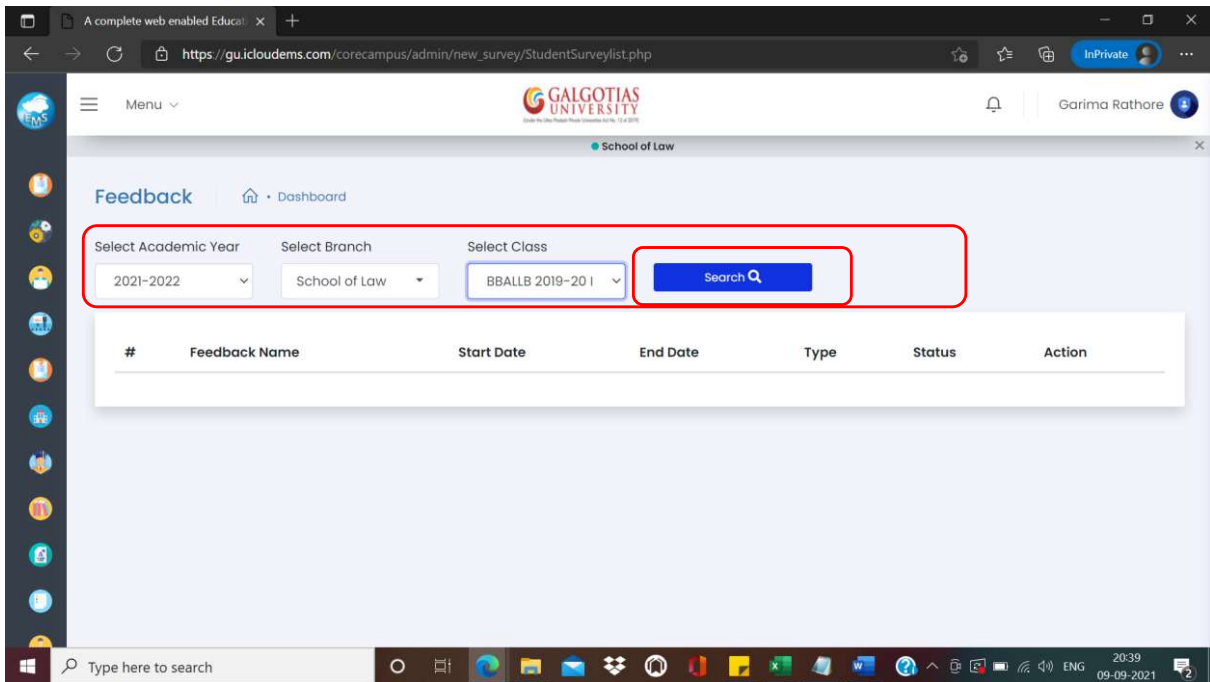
A complete web enabled Educati ×
+
https://gu.icloudems.com/corecampus/admin/new_survey/StudentSurveylist.php
InPrivate
Menu
GALGOTIAS UNIVERSITY
Garima Rathore
School of Law
Feedback
Dashboard
Select Academic Year
2021-2022
Select Branch
School of Law
Select Class
BBALLB 2019-20 I
Search

| # | Feedback Name | Start Date | End Date | Type | Status | Action |
|---|---|---|---|---|---|---|

Type here to search
ENG
20:39
09-09-2021